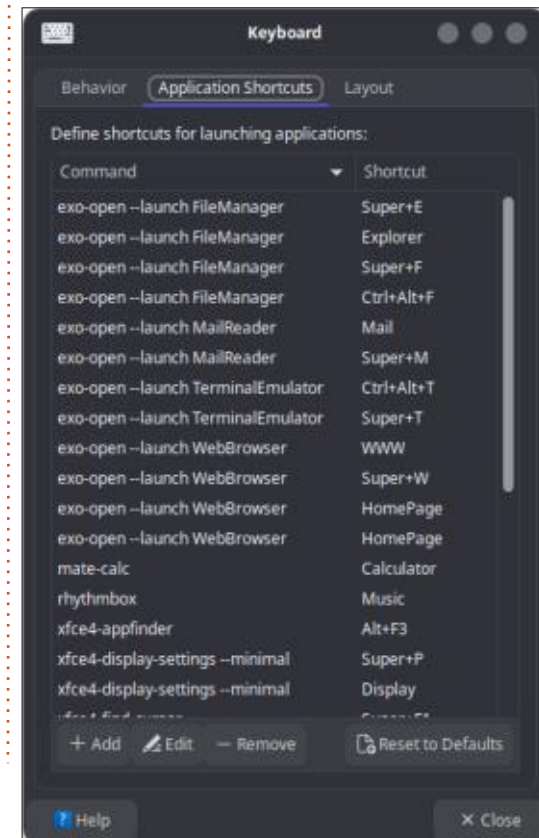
Keyboard

Behavior Application Shortcuts Layout

Define shortcuts for launching applications:

| Command | Shortcut |
|---|---|
| exo-open --launch FileManager | Super+E |
| exo-open --launch FileManager | Explorer |
| exo-open --launch FileManager | Super+F |
| exo-open --launch FileManager | Ctrl+Alt+F |
| exo-open --launch MailReader | Mail |
| exo-open --launch MailReader | Super+M |
| exo-open --launch TerminalEmulator | Ctrl+Alt+T |
| exo-open --launch TerminalEmulator | Super+T |
| exo-open --launch WebBrowser | WWW |
| exo-open --launch WebBrowser | Super+W |
| exo-open --launch WebBrowser | HomePage |
| exo-open --launch WebBrowser | HomePage |
| mate-calc | Calculator |
| rhythmbox | Music |
| xfce4-appfinder | Alt+F3 |
| xfce4-display-settings --minimal | Super+P |
| xfce4-display-settings --minimal | Display |
| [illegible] | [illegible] |

+ Add Edit — Remove Reset to Defaults

Help × Close